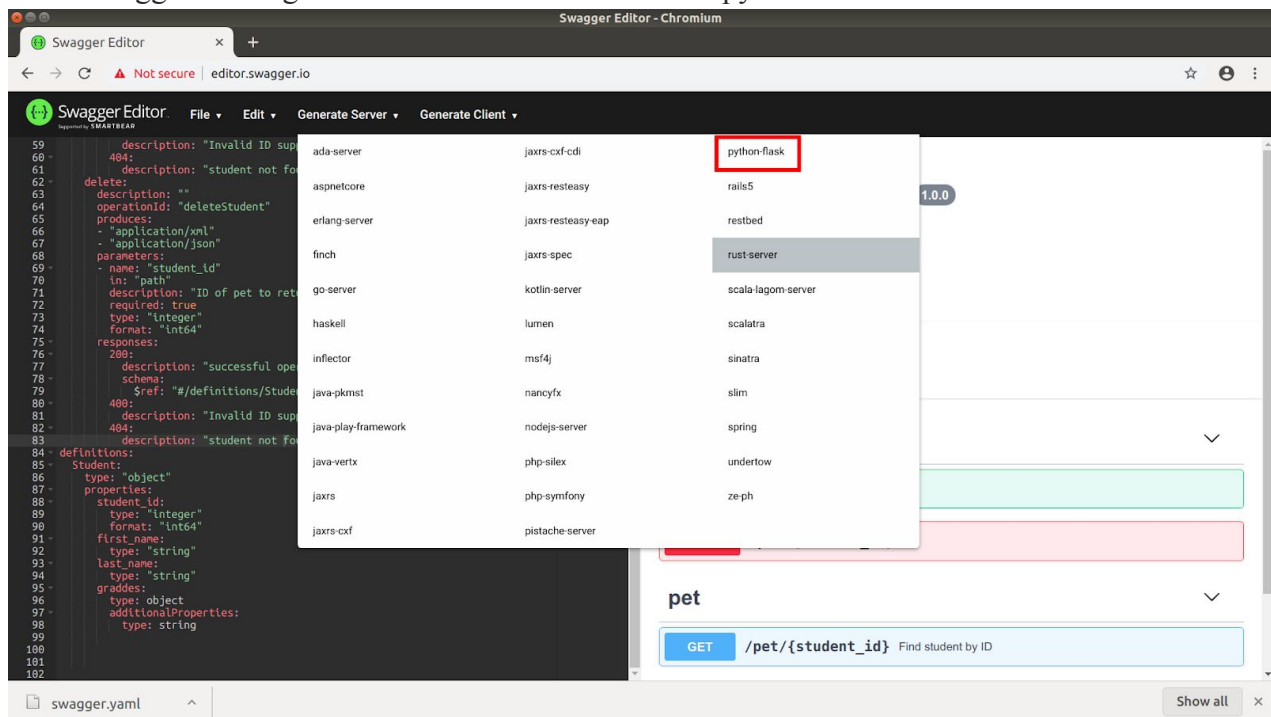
Swagger Editor - Chromium

Swagger Editor ×

Not secure | editor.swagger.io

Swagger Editor. Supported by SMARTBEAR File ▾ Edit ▾ Generate Server ▾ Generate Client ▾

59 description: "Invalid ID sup
60 404:
61 description: "student not fo
62 delete:
63 description: ""
64 operationId: "deleteStudent"
65 produces:
66 - "application/xml"
67 - "application/json"
68 parameters:
69 - name: "student_id"
70 in: "path"
71 description: "ID of pet to ret
72 required: true
73 type: "integer"
74 format: "int64"
75 responses:
76 200:
77 description: "successful ope
78 schema:
79 $ref: "#/definitions/Stude
80 400:
81 description: "Invalid ID sup
82 404:
83 description: "student not fo
84 definitions:
85 Student:
86 type: "object"
87 properties:
88 student_id:
89 type: "integer"
90 format: "int64"
91 first_name:
92 type: "string"
93 last_name:
94 type: "string"
95 graddes:
96 type: object
97 additionalProperties:
98 type: string
99
100
101
102

| | | |
|---|---|---|
| ada-server | jaxrs-cxf-cdi | python-flask |
| aspnetcore | jaxrs-resteasy | rails5 |
| erlang-server | jaxrs-resteasy-eap | restbed |
| finch | jaxrs-spec | rust-server |
| go-server | kotlin-server | scala-lagom-server |
| haskell | lumen | scalatra |
| inflector | msf4j | sinatra |
| java-pkmst | nancyfx | slim |
| java-play-framework | nodejs-server | spring |
| java-vertx | php-silex | undertow |
| jaxrs | php-symfony | ze-ph |
| jaxrs-cxf | pistache-server | |

1.0.0

pet

GET /pet/{student_id} Find student by ID

swagger.yaml

Show all ×